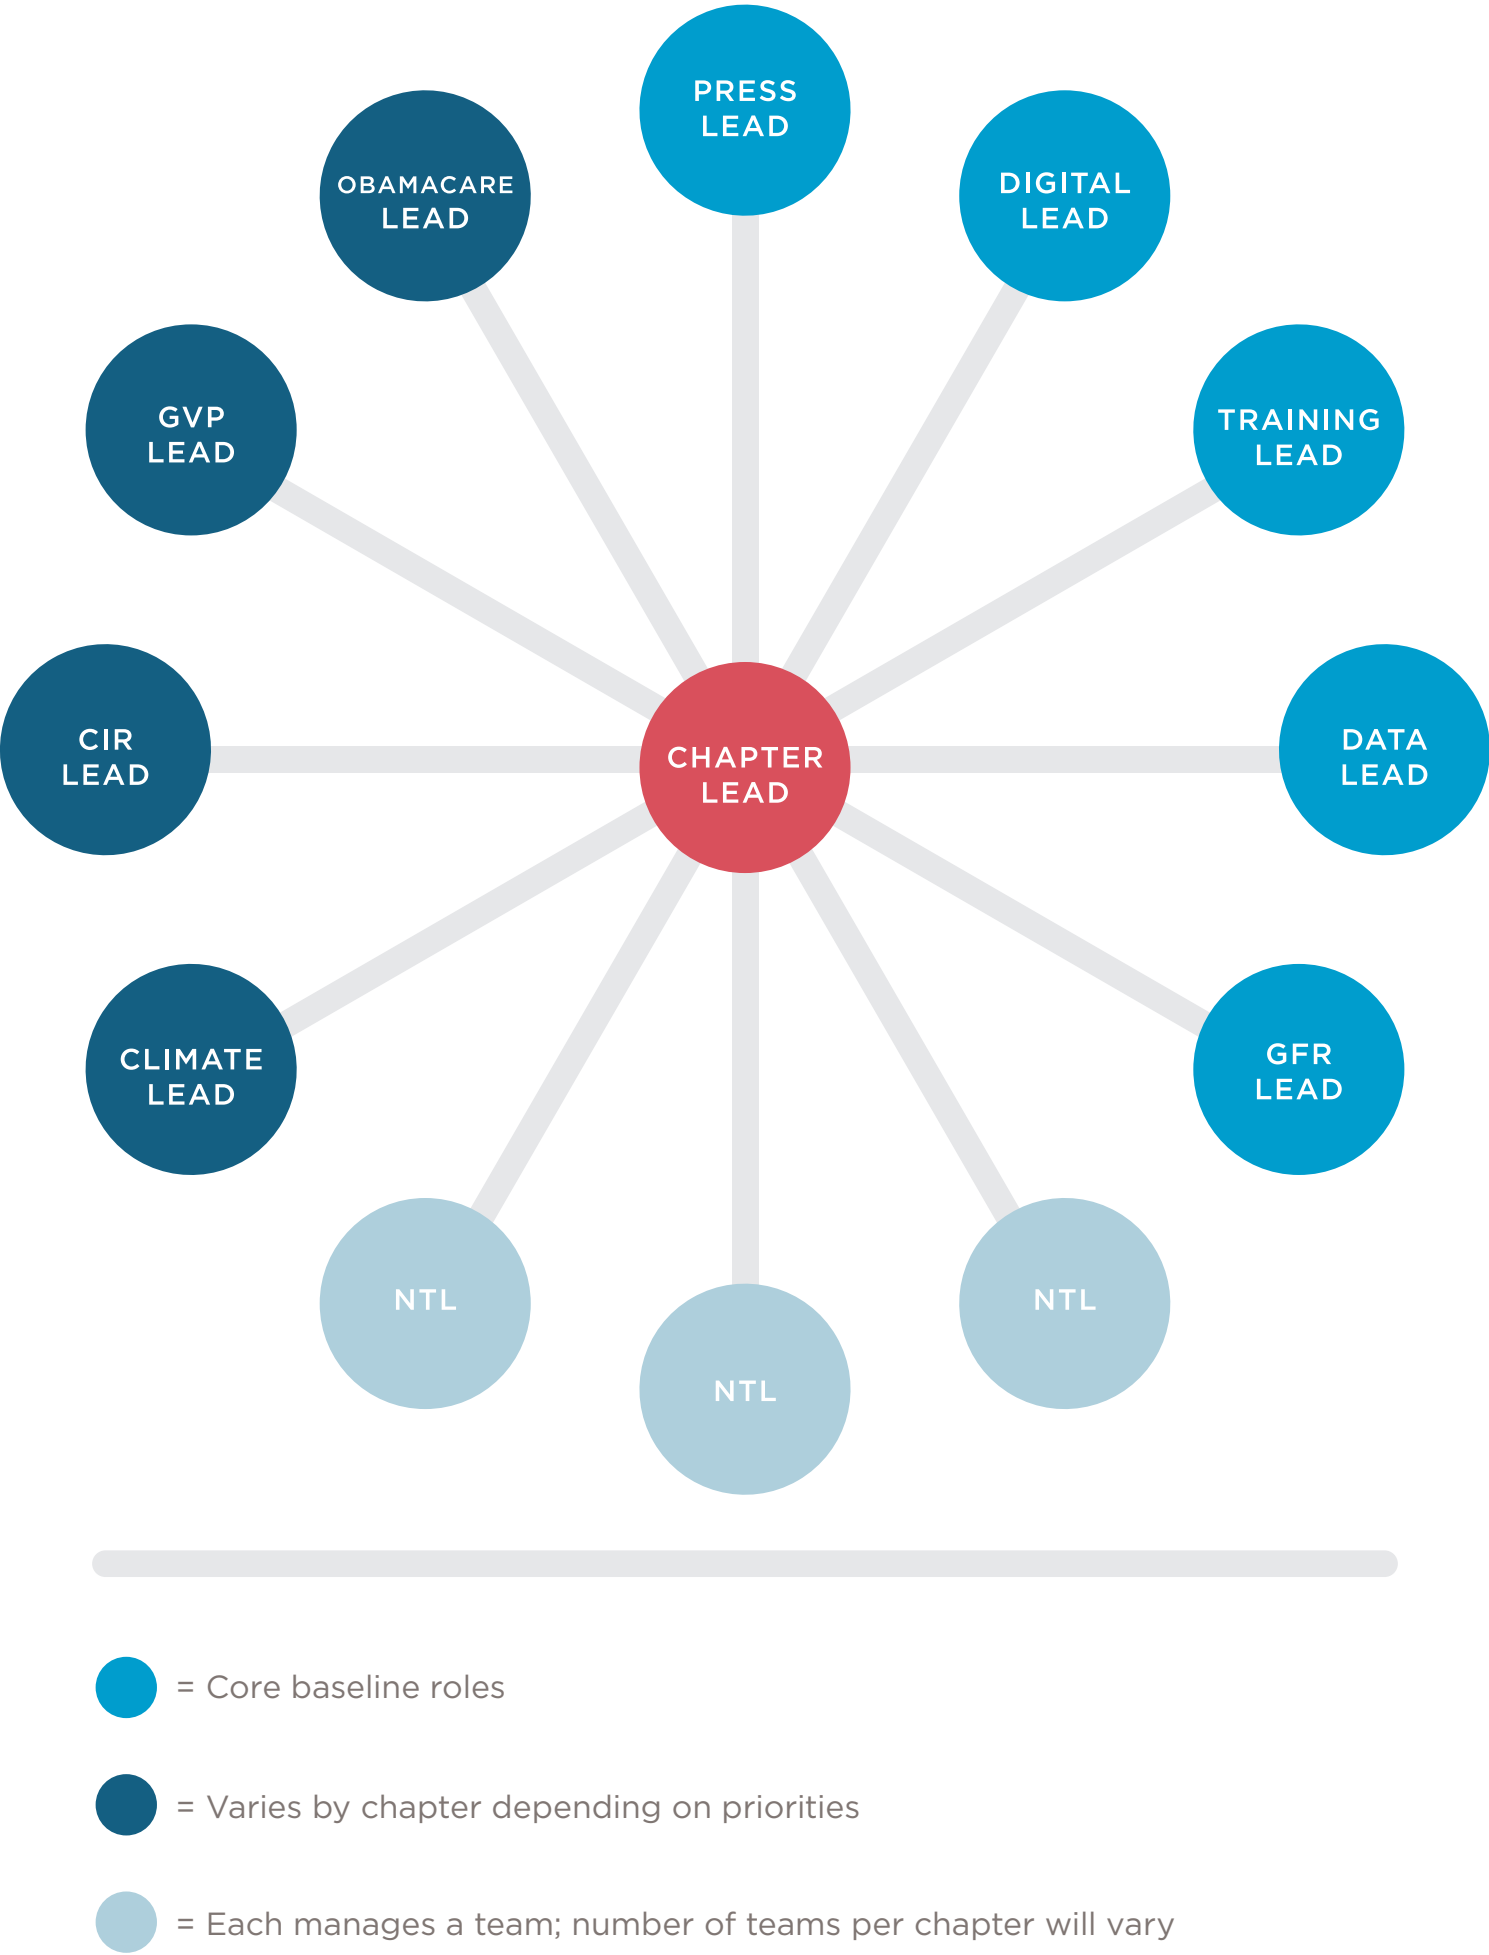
PRESS LEAD

OBAMACARE LEAD

DIGITAL LEAD

GVP LEAD

TRAINING LEAD

CIR LEAD

CHAPTER LEAD

DATA LEAD

CLIMATE LEAD

GFR LEAD

NTL

NTL

NTL

= Core baseline roles

= Varies by chapter depending on priorities

= Each manages a team; number of teams per chapter will vary